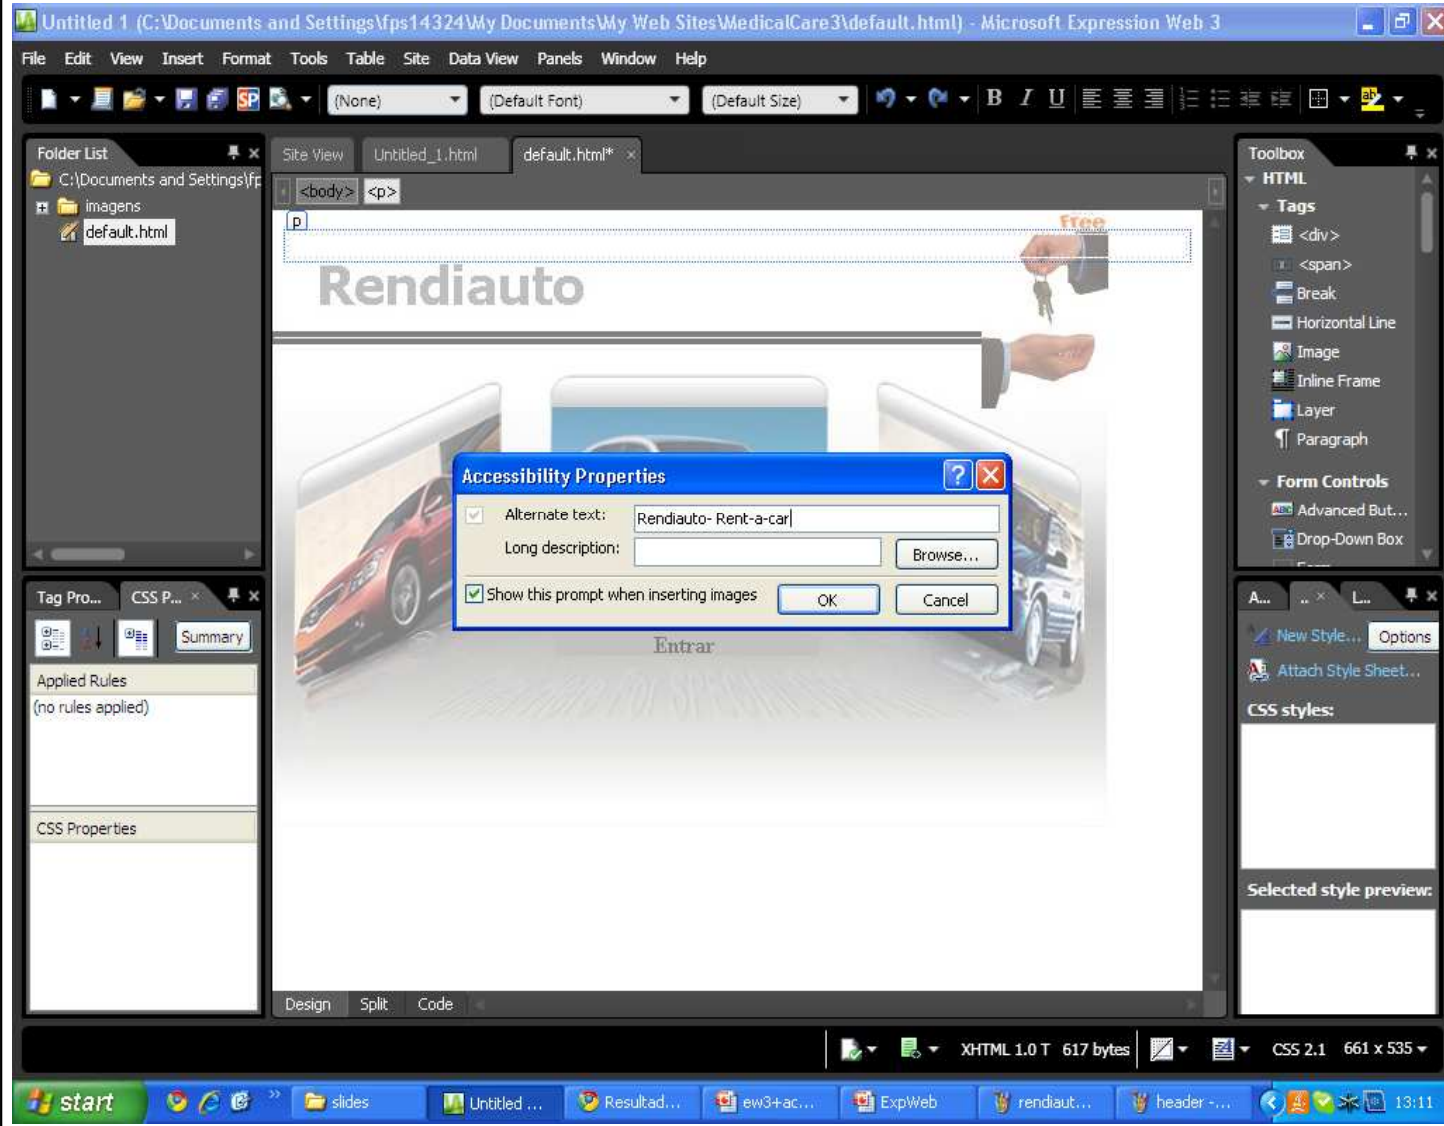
Untitled 1 (C:\Documents and Settings\fps14324\My Documents\My Web Sites\MedicalCare3\default.html) - Microsoft Expression Web 3

File Edit View Insert Format Tools Table Site Data View Panels Window Help

(None) (Default Font) (Default Size)

Folder List
C:\Documents and Settings\f
imagens
default.html

Site View Untitled_1.html default.html*

<body> <p>

p

Free

Rendiauto

Entrar

Accessibility Properties

Alternate text: Rendiauto- Rent-a-car

Long description: Browse...

Show this prompt when inserting images OK Cancel

Toolbox
HTML
Tags
<div>
<span>
Break
Horizontal Line
Image
Inline Frame
Layer
Paragraph
Form Controls
Advanced But...
Drop-Down Box

Tag Pro... CSS P...
Summary
Applied Rules
(no rules applied)
CSS Properties

A... .. L...
New Style... Options
Attach Style Sheet...
CSS styles:
Selected style preview:

Design Split Code

XHTML 1.0 T 617 bytes CSS 2.1 661 x 535

start slides Untitled ... Resultad... ew3+ac... ExpWeb rendiaut... header -... 13:11